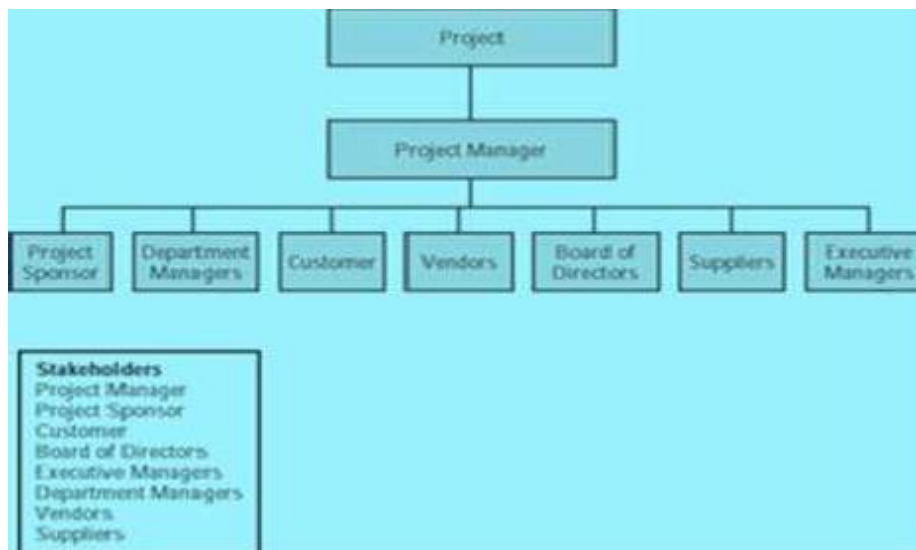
Project

Project Manager

Project Sponsor

Department Managers

Customer

Vendors

Board of Directors

Suppliers

Executive Managers

**Stakeholders**
Project Manager
Project Sponsor
Customer
Board of Directors
Executive Managers
Department Managers
Vendors
Suppliers